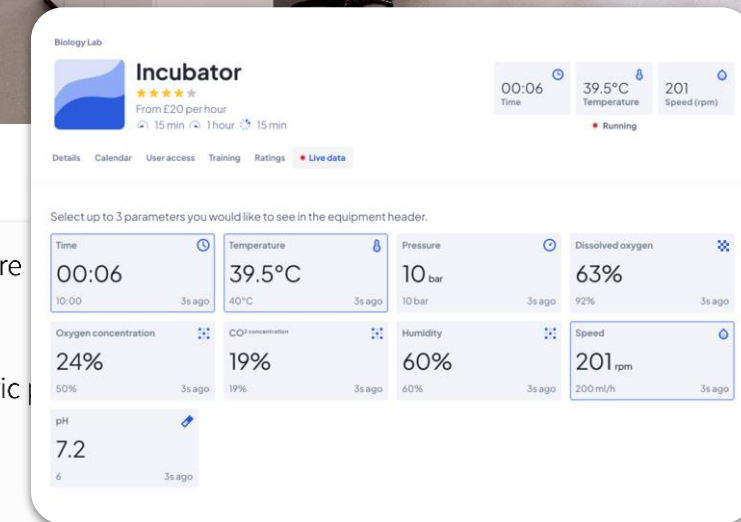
re

ic

Biology Lab

Incubator

From £20 per hour

15 min 1 hour 15 min

00:06
Time

39.5°C
Temperature

201
Speed (rpm)

Running

Details Calendar User access Training Ratings Live data

Select up to 3 parameters you would like to see in the equipment header.

| Time | Temperature | Pressure | Dissolved oxygen |
|---|---|---|---|
| 00:06 | 39.5°C | 10 bar | 63% |
| 10:00 3s ago | 40°C 3s ago | 10 bar 3s ago | 92% 3s ago |
| Oxygen concentration | $CO^2$ concentration | Humidity | Speed |
| 24% | 19% | 60% | 201 rpm |
| 50% 3s ago | 19% 3s ago | 60% 3s ago | 200 ml/h 3s ago |
| pH | | | |
| 7.2 | | | |
| 6 3s ago | | | |